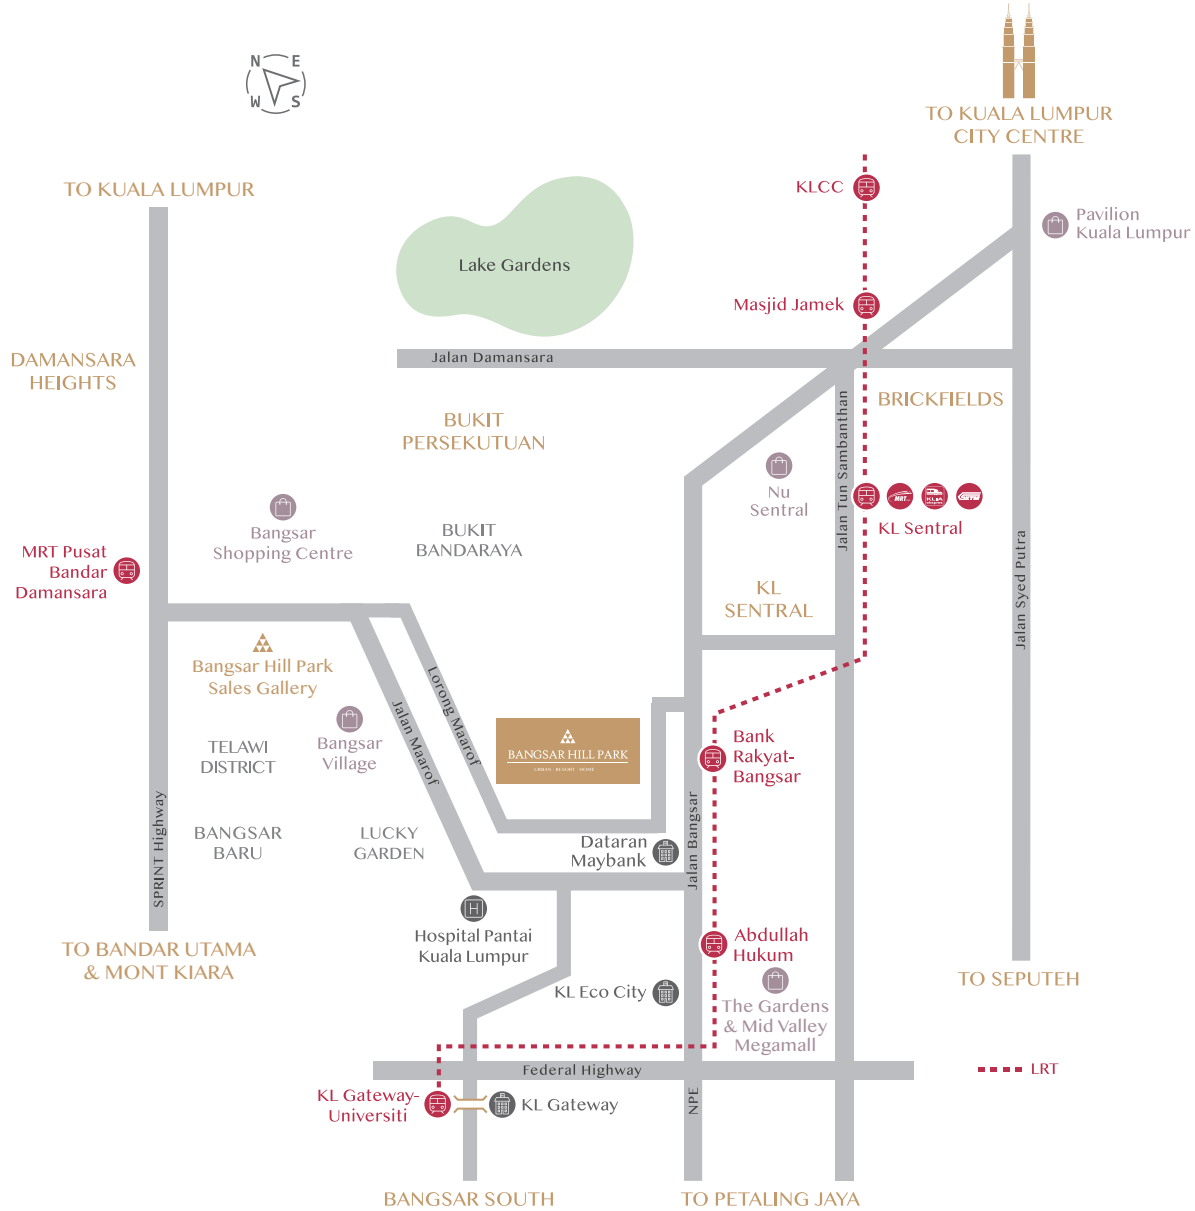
N E
W S

TO KUALA LUMPUR CITY CENTRE

TO KUALA LUMPUR

KLCC

Pavilion Kuala Lumpur

Lake Gardens

Masjid Jamek

DAMANSARA HEIGHTS

Jalan Damansara

BRICKFIELDS

BUKIT PERSEKUTUAN

Jalan Tun Sambanthan

Nu Sentral

KL Sentral

Bangsar Shopping Centre

BUKIT BANDARAYA

MRT Pusat Bandar Damansara

KL SENTRAL

Jalan Syed Putra

Lorong Maarof

Bangsar Hill Park Sales Gallery

Jalan Maarof

Bangsar Village

BANGSAR HILL PARK

URBAN · RESORT · HOME

Bank Rakyat-Bangsar

TELAWI DISTRICT

BANGSAR BARU

LUCKY GARDEN

Dataran Maybank

Jalan Bangsar

SPRINT Highway

Hospital Pantai Kuala Lumpur

Abdullah Hukum

TO BANDAR UTAMA & MONT KIARA

TO SEPUTEH

KL Eco City

The Gardens & Mid Valley Megamall

Federal Highway

LRT

KL Gateway-Universiti

KL Gateway

NPE

BANGSAR SOUTH

TO PETALING JAYA